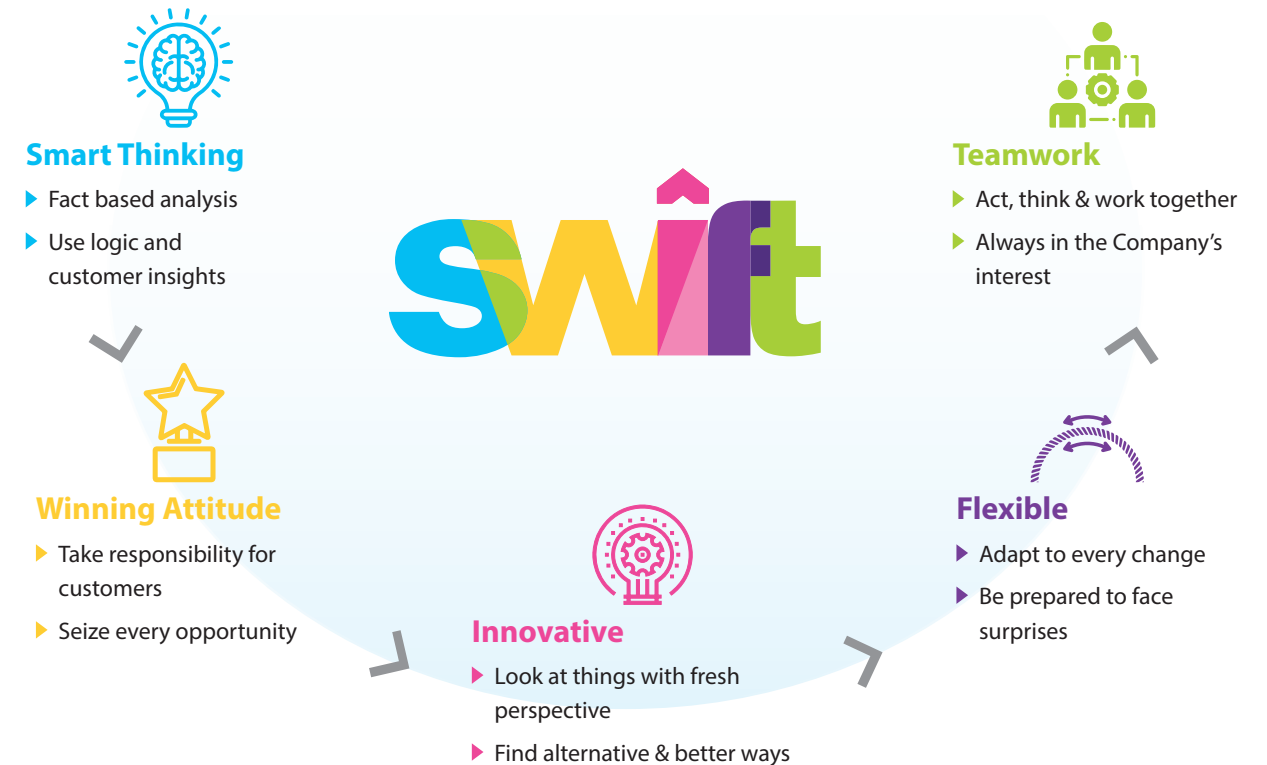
Smart Thinking

Fact based analysis

Use logic and customer insights

swift

Teamwork

Act, think & work together

Always in the Company's interest

Winning Attitude

Take responsibility for customers

Seize every opportunity

Innovative

Look at things with fresh perspective

Find alternative & better ways

Flexible

Adapt to every change

Be prepared to face surprises